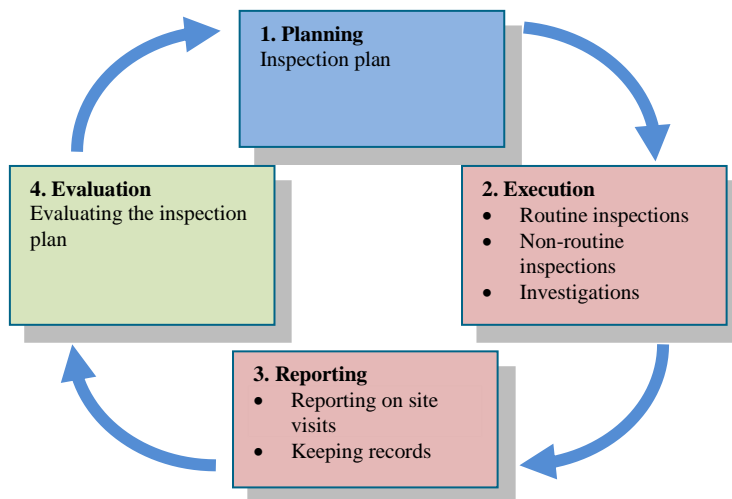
**1. Planning**
Inspection plan

**2. Execution**
- Routine inspections
- Non-routine inspections
- Investigations

**3. Reporting**
- Reporting on site visits
- Keeping records

**4. Evaluation**
Evaluating the inspection plan